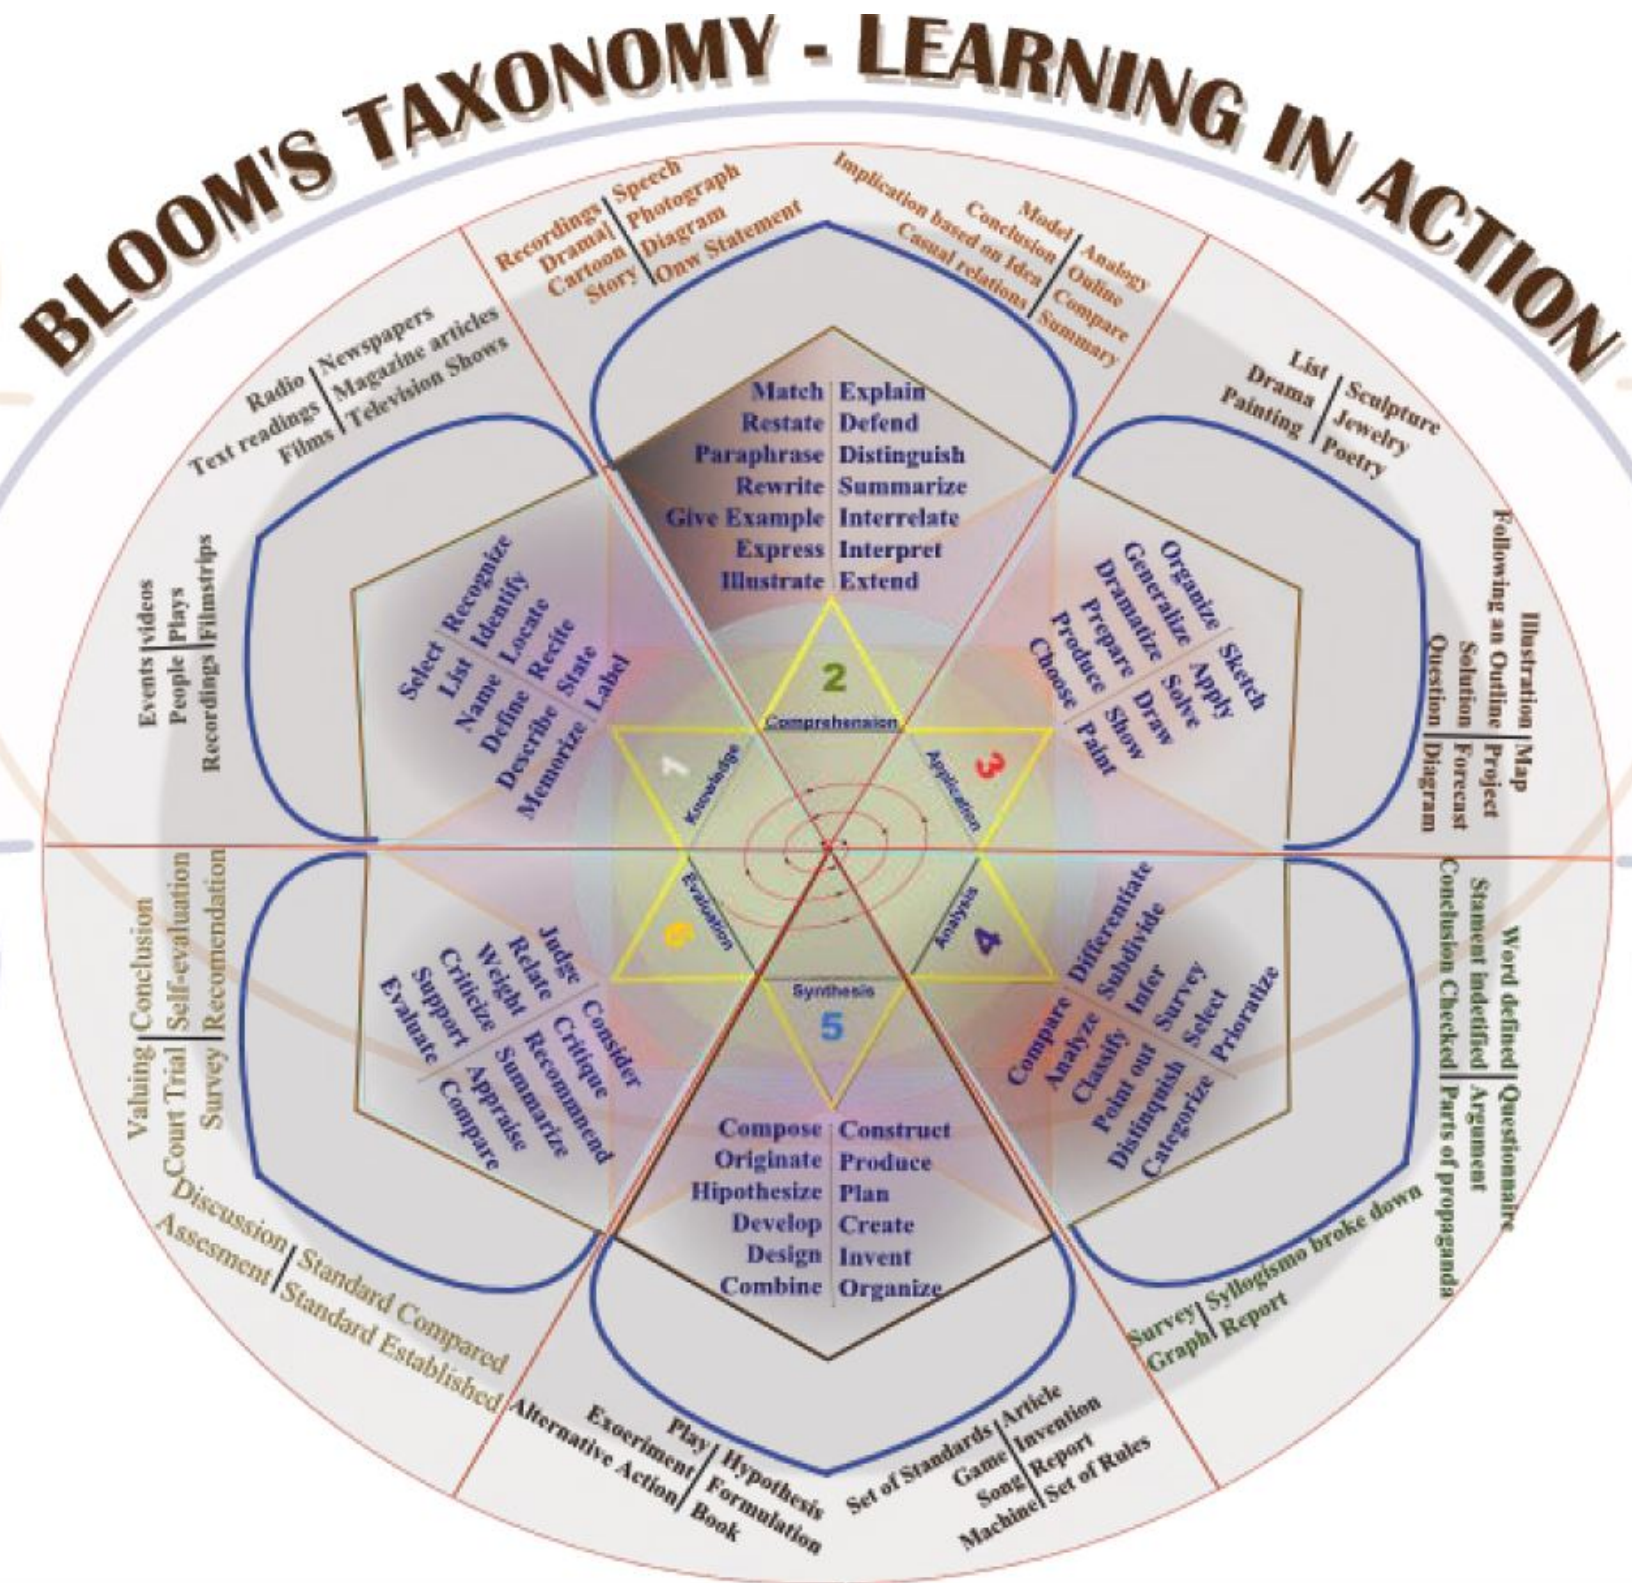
BLOOM'S TAXONOMY - LEARNING IN ACTION

Recordings Speech
Drama Photograph
Cartoon Diagram
Story Onw Statement

Implication based on Idea
Model
Conclusion
Casual relations
Analogy
Outline
Compare
Summary

Radio Newspapers
Text readings Magazine articles
Films Television Shows

List Sculpture
Drama Jewelry
Painting Poetry

Match Explain
Restate Defend
Paraphrase Distinguish
Rewrite Summarize
Give Example Interrelate
Express Interpret
Illustrate Extend

Events videos
People Plays
Recordings Filmstrips

Select Recognize
List Identify
Name Locate
Define Recite
Describe State
Memorize Label

Organize Sketch
Generalize Apply
Dramatize Solve
Prepare Draw
Produce Show
Choose Paint

Illustration Map
Following an Outline Project
Solution Forecast
Question Diagram

2
Comprehension
1
Knowledge
3
Application
6
Evaluation
4
Analysis
Synthesis
5

Valuing Conclusion
Court Trial Self-evaluation
Survey Recomendation

Judge Consider
Relate Critique
Weight Recommend
Criticize Summarize
Support Appraise
Evaluate Compare

Differentiate Compare
Subdivide Analyze
Infer Classify
Survey Point out
Select Distinguish
Prioratize Categorize

Word defined Questionnaire
Stament indetified Argument
Conclusion Checked Parts of propaganda

Compose Construct
Originate Produce
Hipothesize Plan
Develop Create
Design Invent
Combine Organize

Discussion Standard Compared
Assesment Standard Established

Survey Syllogismo broke down
Graph Report

Play Hypothesis
Exoeriment Formulation
Alternative Action Book

Set of Standards Article
Game Invention
Song Report
Machine Set of Rules